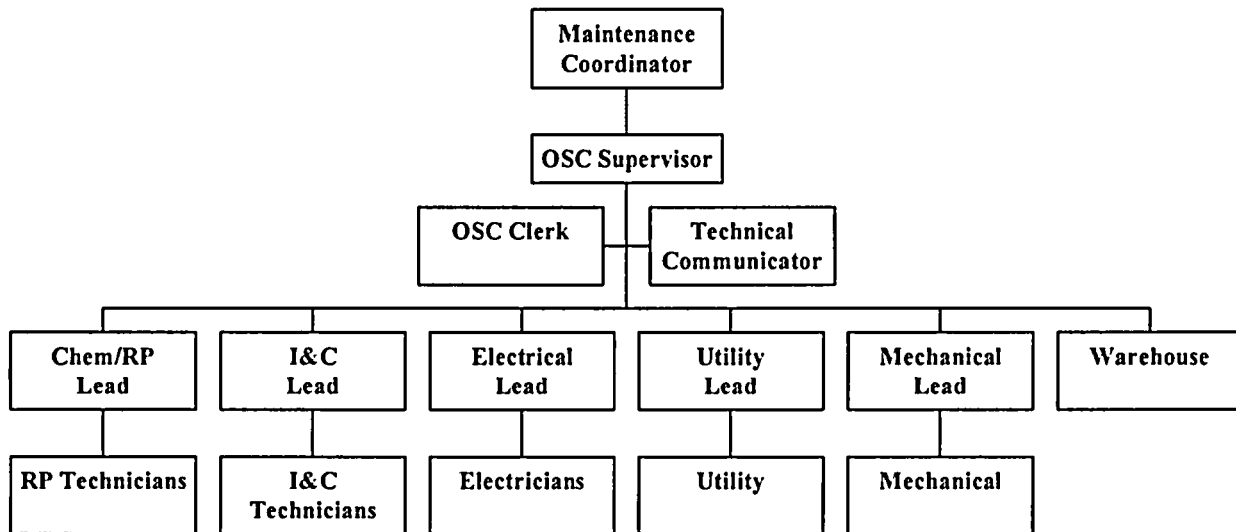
Maintenance Coordinator

OSC Supervisor

OSC Clerk

Technical Communicator

Chem/RP Lead

I&C Lead

Electrical Lead

Utility Lead

Mechanical Lead

Warehouse

RP Technicians

I&C Technicians

Electricians

Utility

Mechanical